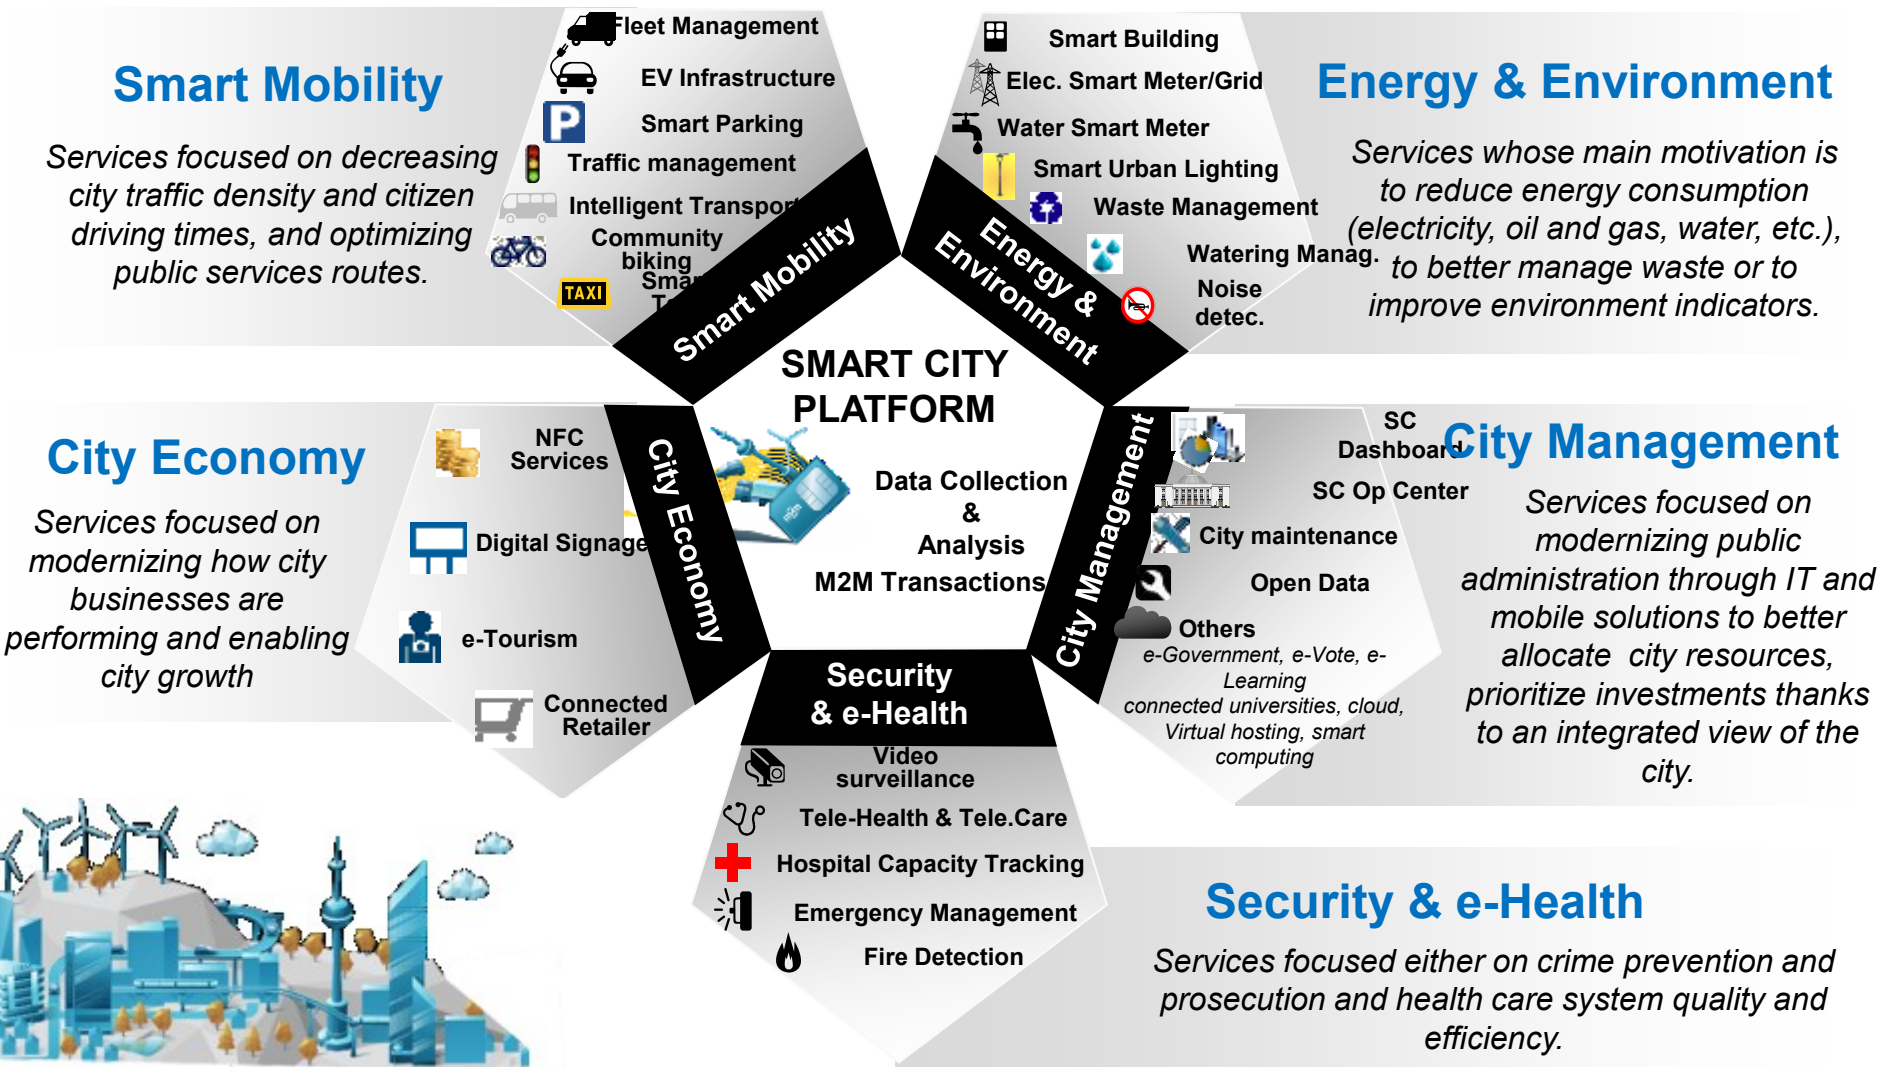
Smart Mobility

Services focused on decreasing city traffic density and citizen driving times, and optimizing public services routes.

Fleet Management
EV Infrastructure
Smart Parking
Traffic management
Intelligent Transport
Community biking
Smar
T
TAXI

Smart Mobility

Smart Building
Elec. Smart Meter/Grid
Water Smart Meter
Smart Urban Lighting
Waste Management
Watering Manag.
Noise detec.

Energy & Environment

Energy & Environment

Services whose main motivation is to reduce energy consumption (electricity, oil and gas, water, etc.), to better manage waste or to improve environment indicators.

SMART CITY PLATFORM

Data Collection & Analysis
M2M Transactions

City Economy

Services focused on modernizing how city businesses are performing and enabling city growth

NFC Services
Digital Signage
e-Tourism
Connected Retailer

City Economy

City Management

SC Dashboard
SC Op Center
City maintenance
Open Data
Others
e-Government, e-Vote, e-Learning
connected universities, cloud, Virtual hosting, smart computing

City Management

Services focused on modernizing public administration through IT and mobile solutions to better allocate city resources, prioritize investments thanks to an integrated view of the city.

Security & e-Health

Video surveillance
Tele-Health & Tele.Care
Hospital Capacity Tracking
Emergency Management
Fire Detection

Security & e-Health

Services focused either on crime prevention and prosecution and health care system quality and efficiency.